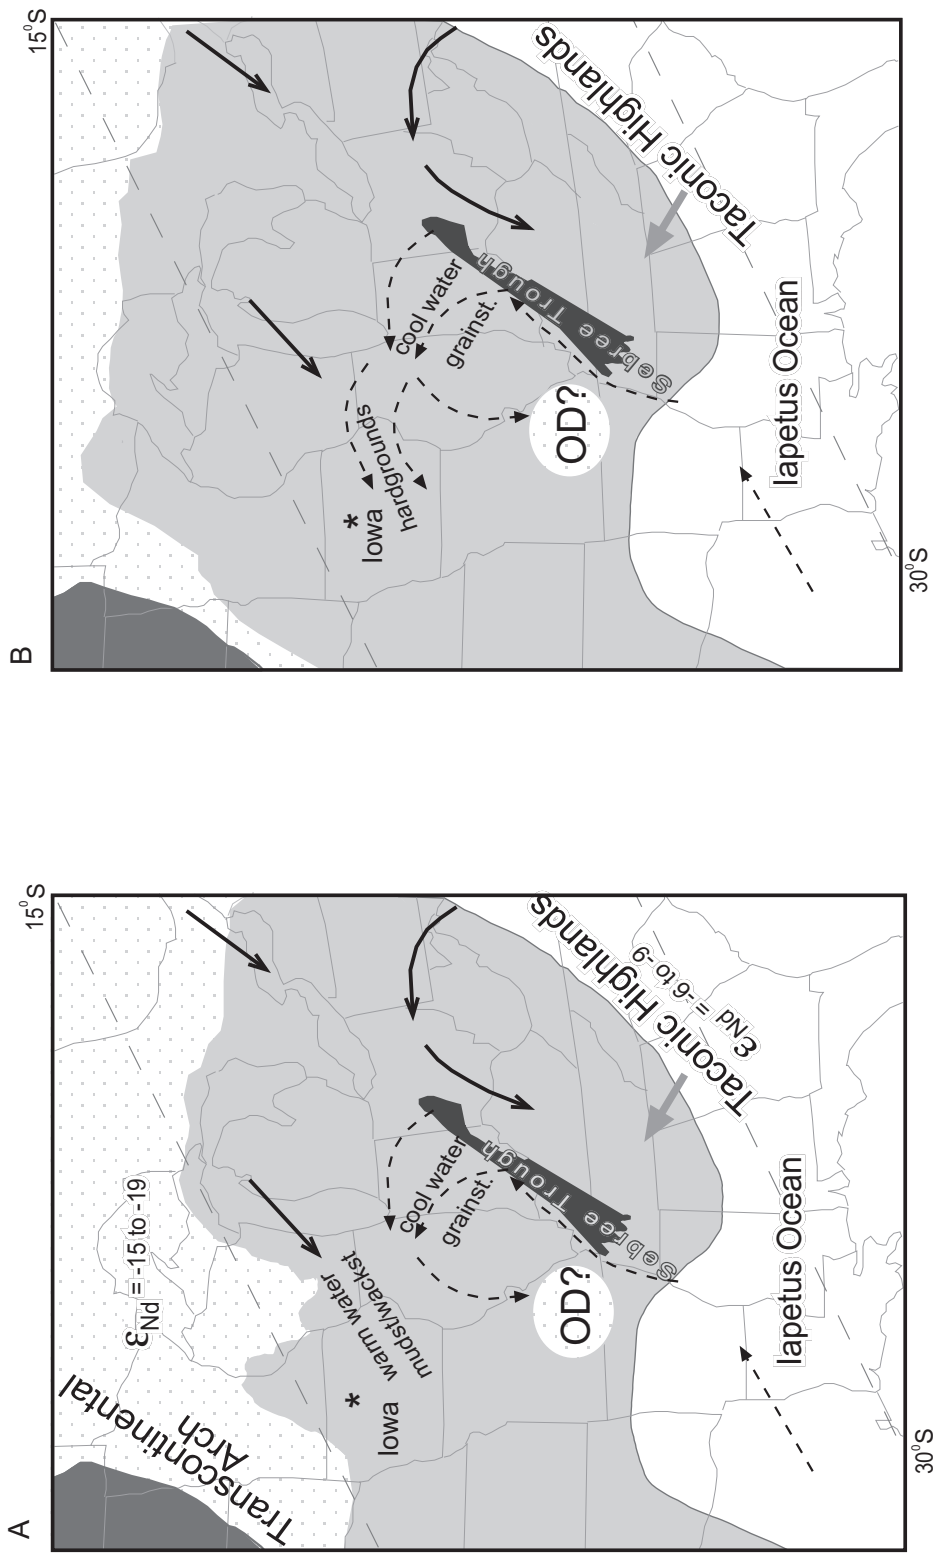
A

$15^0$S

$30^0$S

Transcontinental Arch

$\varepsilon_{Nd}$ = -15 to -19

Iowa

warm water

mudst/wackst

cool water

grainst.

Sebree Trough

OD?

Taconic Highlands

$\varepsilon_{Nd}$ = -6 to -9

Iapetus Ocean

B

$15^0$S

$30^0$S

Iowa

hardgrounds

cool water

grainst.

Sebree Trough

OD?

Taconic Highlands

Iapetus Ocean